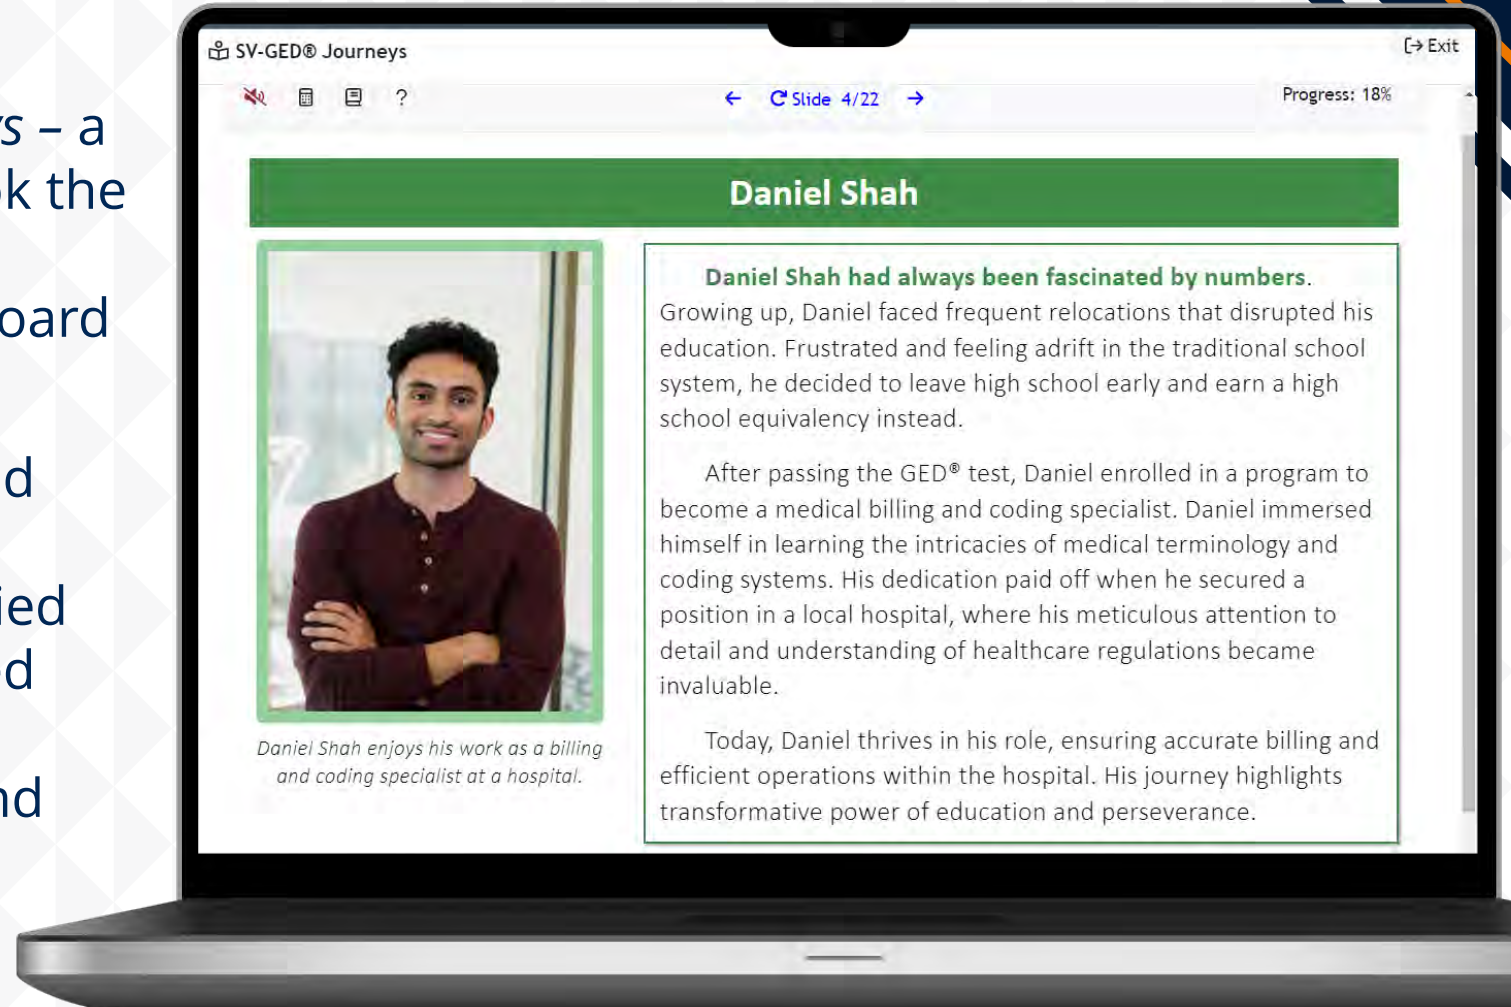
s – a
k the

oard

d

ied
d

nd

SV-GED® Journeys

Exit

?

Slide 4/22

Progress: 18%

Daniel Shah

Daniel Shah enjoys his work as a billing and coding specialist at a hospital.

Daniel Shah had always been fascinated by numbers. Growing up, Daniel faced frequent relocations that disrupted his education. Frustrated and feeling adrift in the traditional school system, he decided to leave high school early and earn a high school equivalency instead.

After passing the GED® test, Daniel enrolled in a program to become a medical billing and coding specialist. Daniel immersed himself in learning the intricacies of medical terminology and coding systems. His dedication paid off when he secured a position in a local hospital, where his meticulous attention to detail and understanding of healthcare regulations became invaluable.

Today, Daniel thrives in his role, ensuring accurate billing and efficient operations within the hospital. His journey highlights transformative power of education and perseverance.